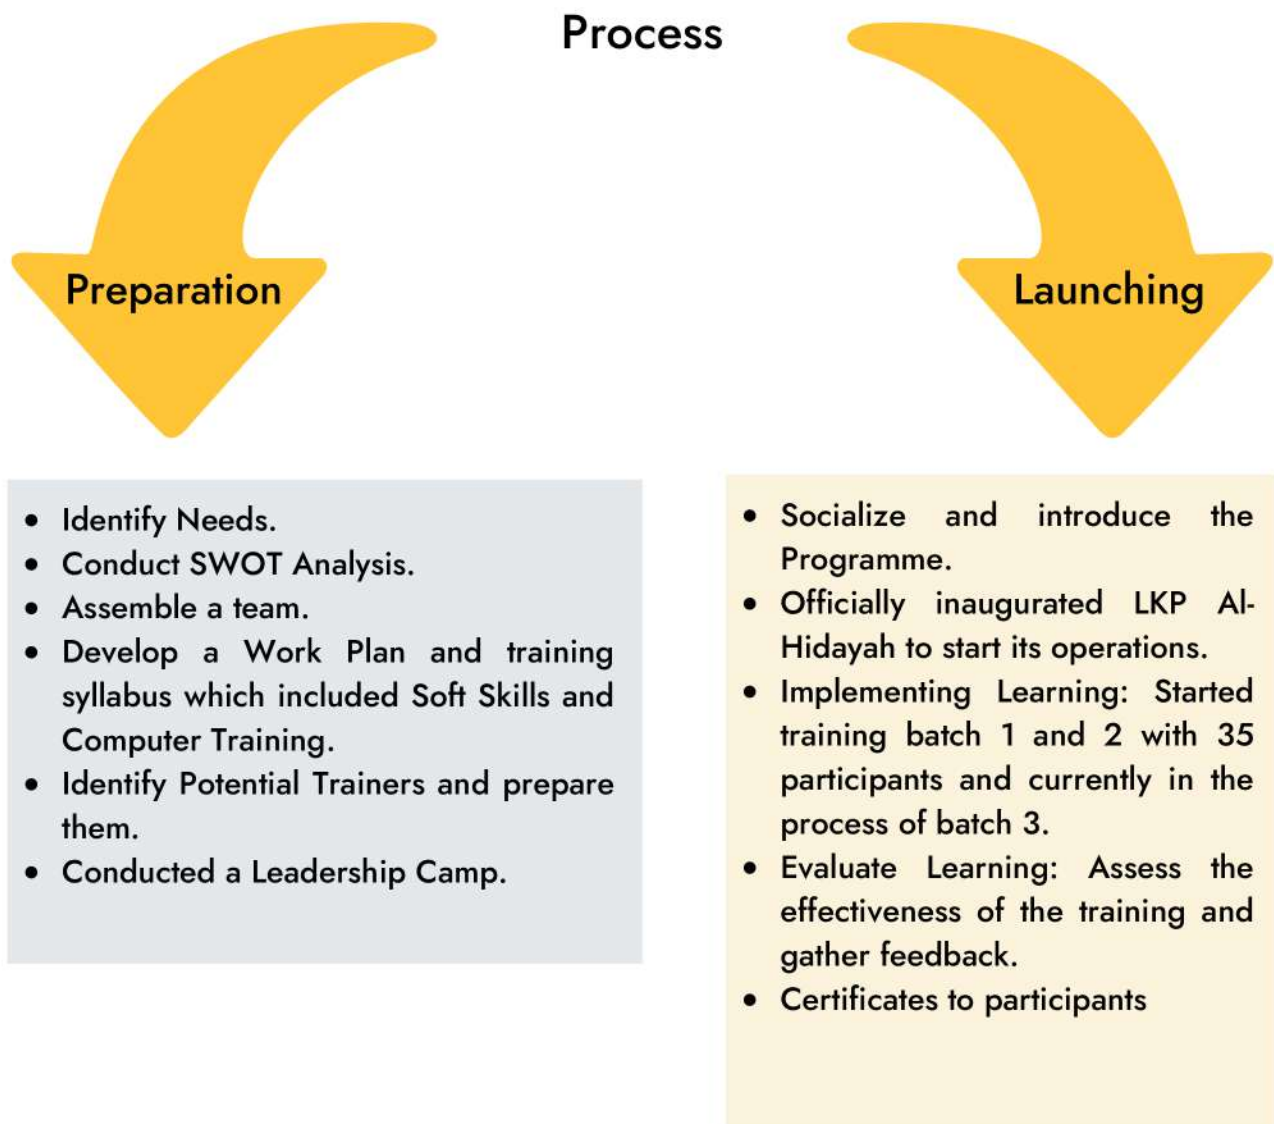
Process

Preparation

Launching

- Identify Needs.
- Conduct SWOT Analysis.
- Assemble a team.
- Develop a Work Plan and training syllabus which included Soft Skills and Computer Training.
- Identify Potential Trainers and prepare them.
- Conducted a Leadership Camp.

- Socialize and introduce the Programme.
- Officially inaugurated LKP Al-Hidayah to start its operations.
- Implementing Learning: Started training batch 1 and 2 with 35 participants and currently in the process of batch 3.
- Evaluate Learning: Assess the effectiveness of the training and gather feedback.
- Certificates to participants